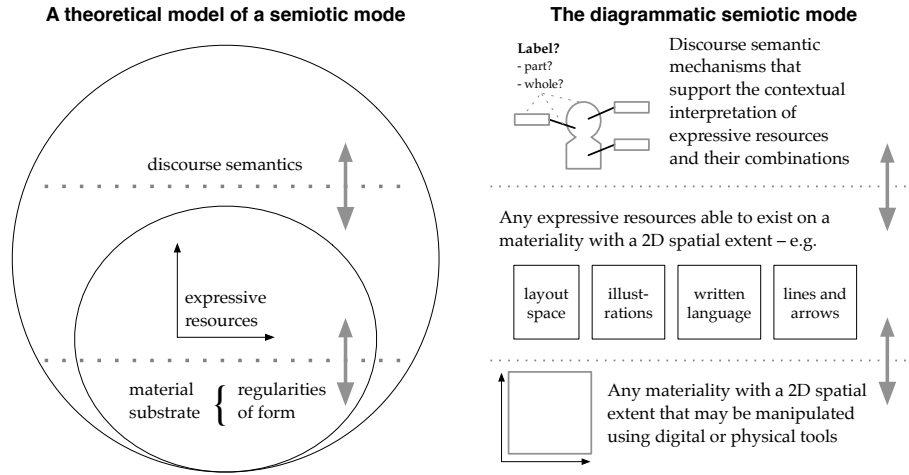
A theoretical model of a semiotic mode

discourse semantics

expressive resources

material substrate { regularities of form

The diagrammatic semiotic mode

Label?
- part?
- whole?

Discourse semantic mechanisms that support the contextual interpretation of expressive resources and their combinations

Any expressive resources able to exist on a materiality with a 2D spatial extent – e.g.

| layout space | illust-rations | written language | lines and arrows |
|---|---|---|---|

Any materiality with a 2D spatial extent that may be manipulated using digital or physical tools